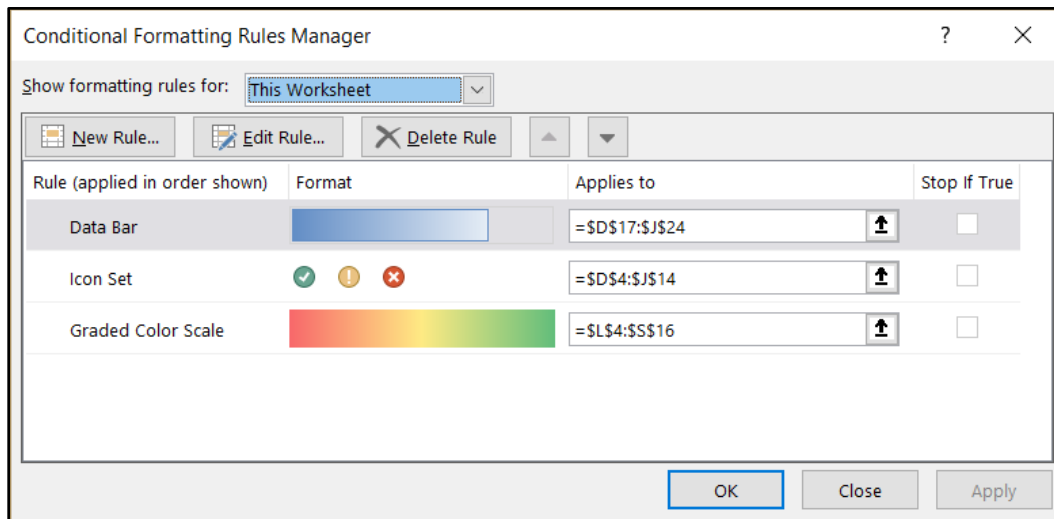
Conditional Formatting Rules Manager

?

Show formatting rules for: This Worksheet

New Rule... Edit Rule... Delete Rule

| Rule (applied in order shown) | Format | Applies to | Stop If True |
|---|---|---|---|
| Data Bar | | =$D$17:$J$24 | |
| Icon Set | | =$D$4:$J$14 | |
| Graded Color Scale | | =$L$4:$S$16 | |

OK Close Apply